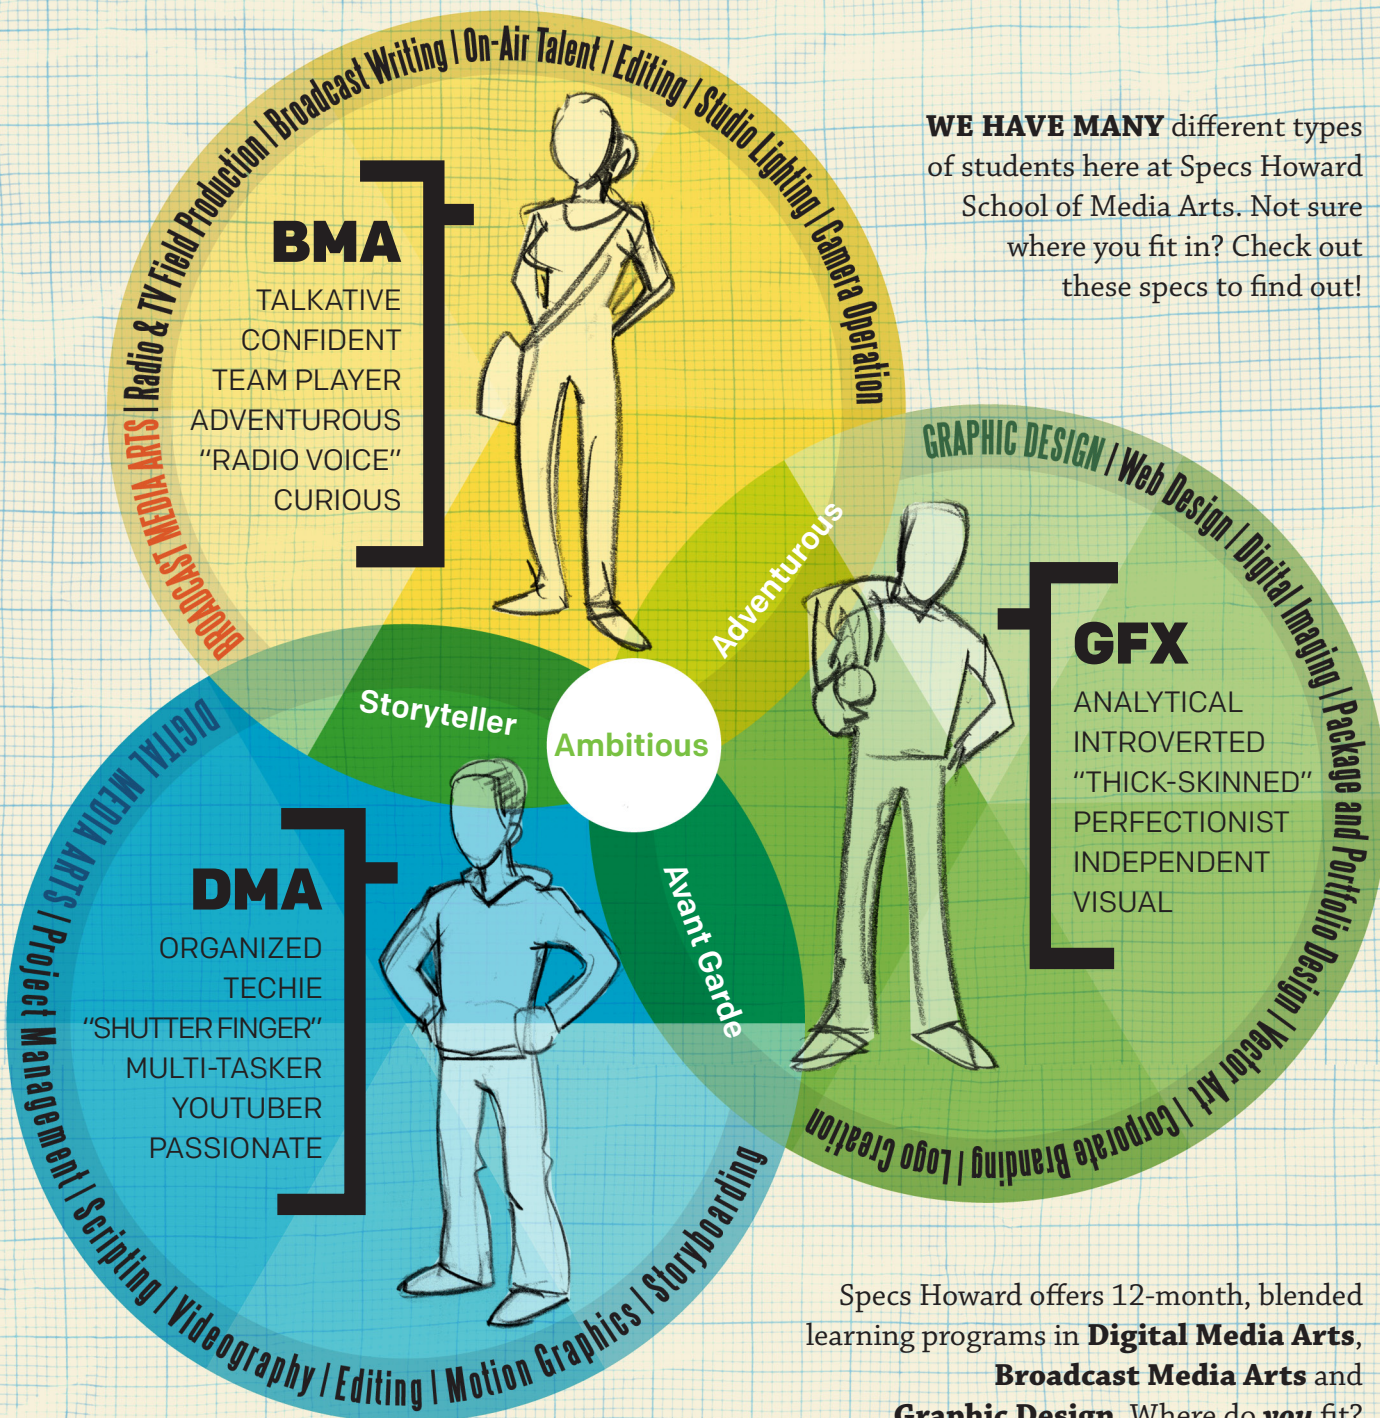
BROADCAST MEDIA ARTS | Radio & TV Field Production | Broadcast Writing | On-Air Talent | Editing | Studio Lighting | Camera Operation

BMA
TALKATIVE
CONFIDENT
TEAM PLAYER
ADVENTUROUS
"RADIO VOICE"
CURIOUS

WE HAVE MANY different types of students here at Specs Howard School of Media Arts. Not sure where you fit in? Check out these specs to find out!

GRAPHIC DESIGN | Web Design | Digital Imaging | Package and Portfolio Design | Vector Art | Corporate Branding | Logo Creation

GFX
ANALYTICAL
INTROVERTED
"THICK-SKINNED"
PERFECTIONIST
INDEPENDENT
VISUAL

Adventurous
Storyteller
Ambitious
Avant Garde

DIGITAL MEDIA ARTS | Project Management | Scripting | Videography | Editing | Motion Graphics | Storyboarding

DMA
ORGANIZED
TECHIE
"SHUTTER FINGER"
MULTI-TASKER
YOUTUBER
PASSIONATE

Specs Howard offers 12-month, blended learning programs in Digital Media Arts, Broadcast Media Arts and Graphic Design. Where do you fit?